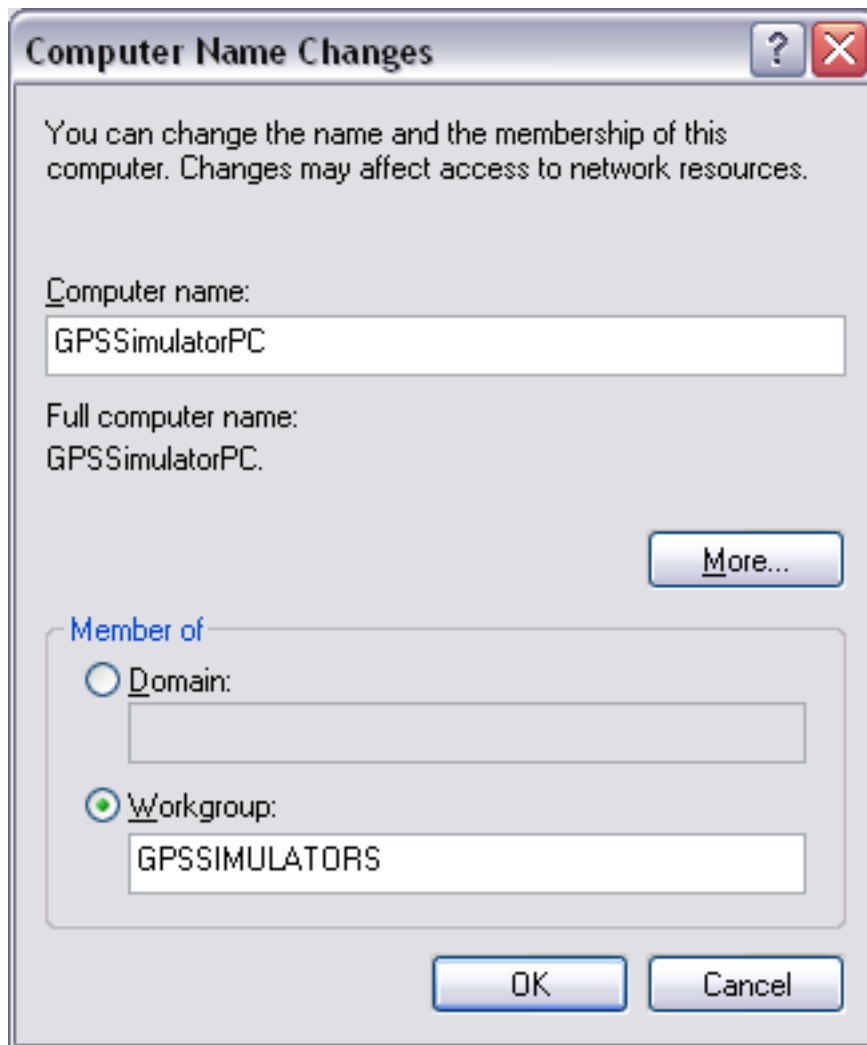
Computer Name Changes

?

You can change the name and the membership of this computer. Changes may affect access to network resources.

Computer name:

GPSSimulatorPC

Full computer name:
GPSSimulatorPC.

More...

Member of

Domain:

Workgroup:

GPSSIMULATORS

OK

Cancel